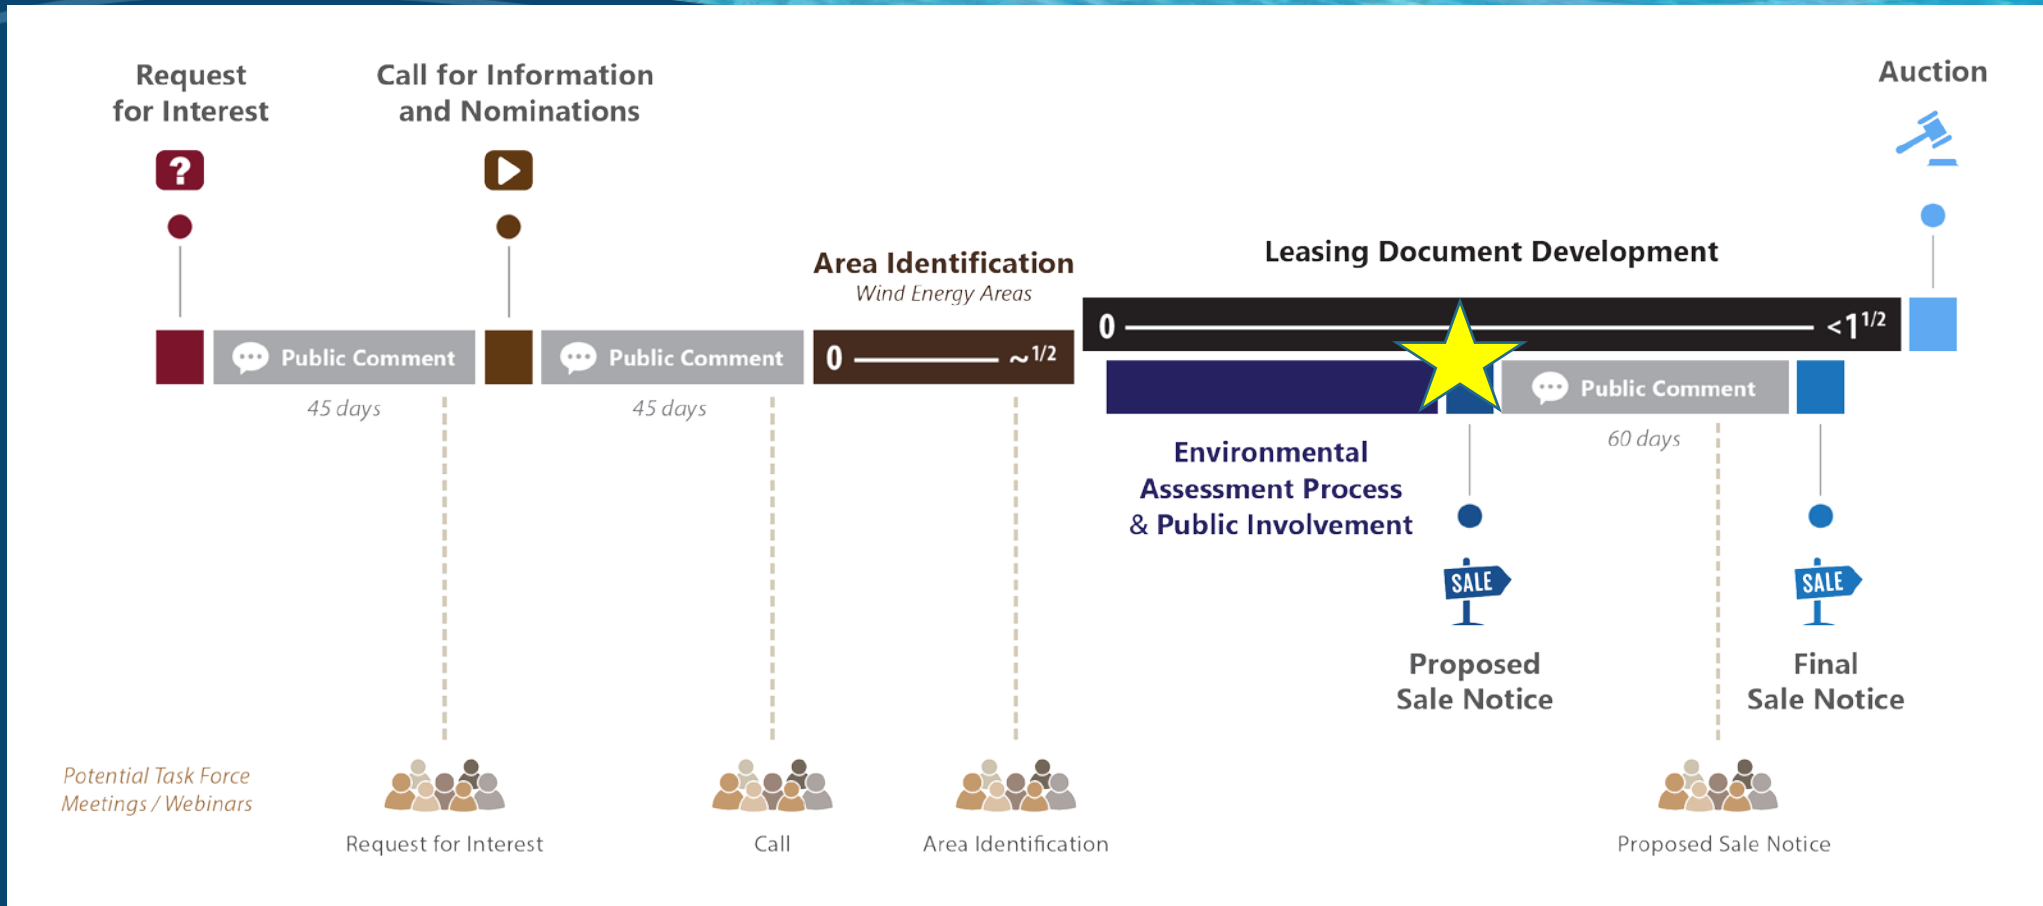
Request for Interest

Call for Information and Nominations

Auction

Area Identification
Wind Energy Areas

Leasing Document Development

Public Comment

45 days

Public Comment

45 days

0 ~1/2

0 <$1^{1/2}$

Public Comment

60 days

Environmental Assessment Process & Public Involvement

SALE

Proposed Sale Notice

SALE

Final Sale Notice

Potential Task Force Meetings / Webinars

Request for Interest

Call

Area Identification

Proposed Sale Notice